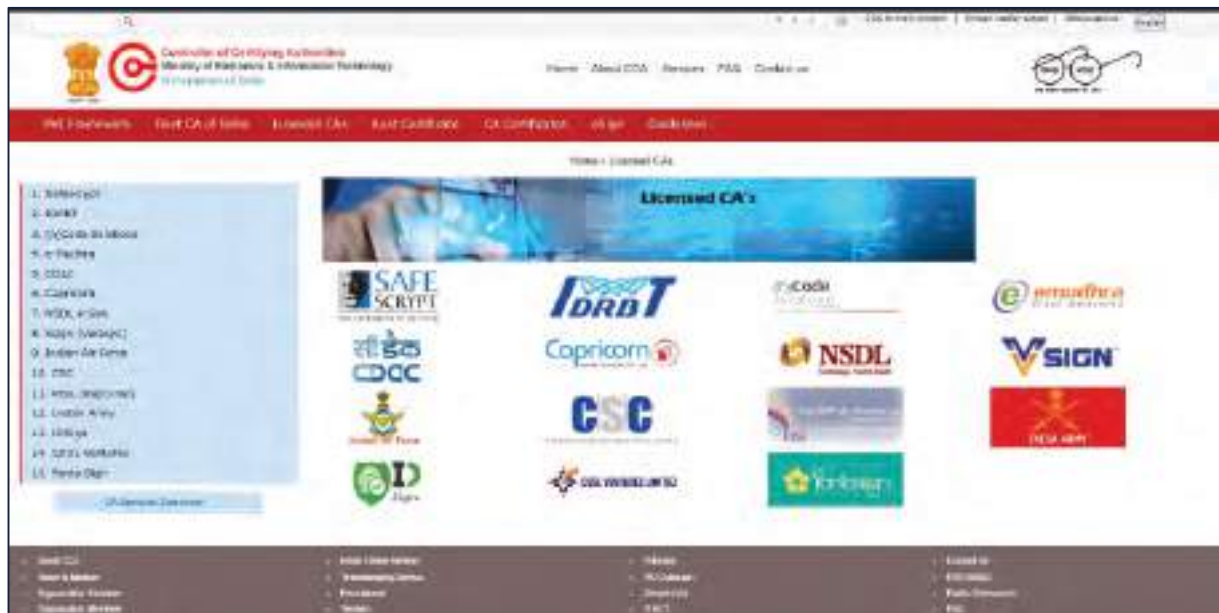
Controller of Certifying Authorities
Ministry of Electronics & Information Technology
Government of India

Home About CCA Services FAQ Contact us

PKI Framework Root CA of India Licensed CAs Root Certificate CA Certification eSign Guidelines

Home > Licensed CAs

1. SafeScrypt
2. IDRBT
3. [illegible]
4. e-Mudhra
5. CDAC
6. Capricorn
7. NSDL e-Gov
8. Vsign (Verasys)
9. Indian Air Force
10. CSC
11. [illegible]
12. Indian Army
13. IDSign
14. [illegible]
15. PantaSign

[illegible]

Licensed CA's

SAFE SCRYPT

IDRBT

ncode

emudhra

सी डैक CDAC

Capricorn

NSDL

VSIGN

CSC

INDIAN ARMY

ID Sign

CDSL VENTURES LIMITED

PantaSign